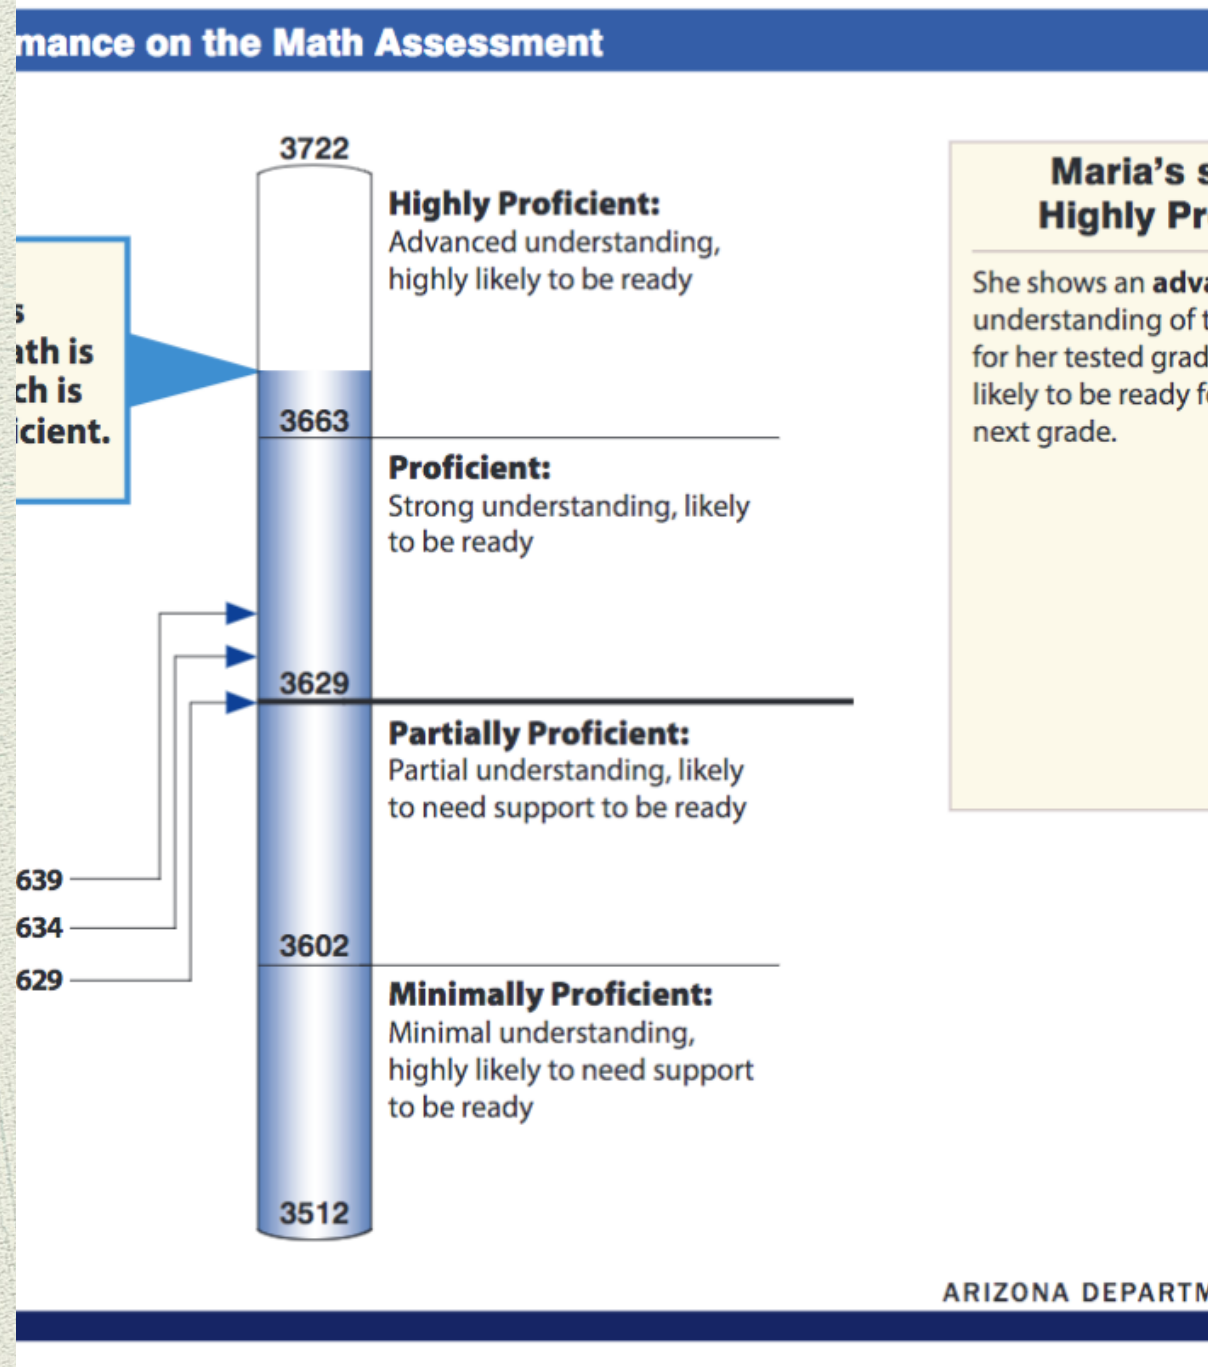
mance on the Math Assessment

s
ath is
ch is
icient.

3722

Highly Proficient:
Advanced understanding, highly likely to be ready

3663

Proficient:
Strong understanding, likely to be ready

3629

Partially Proficient:
Partial understanding, likely to need support to be ready

639
634
629

3602

Minimally Proficient:
Minimal understanding, highly likely to need support to be ready

3512

Maria's s
Highly Pr

She shows an adv
understanding of t
for her tested grad
likely to be ready f
next grade.

ARIZONA DEPARTM